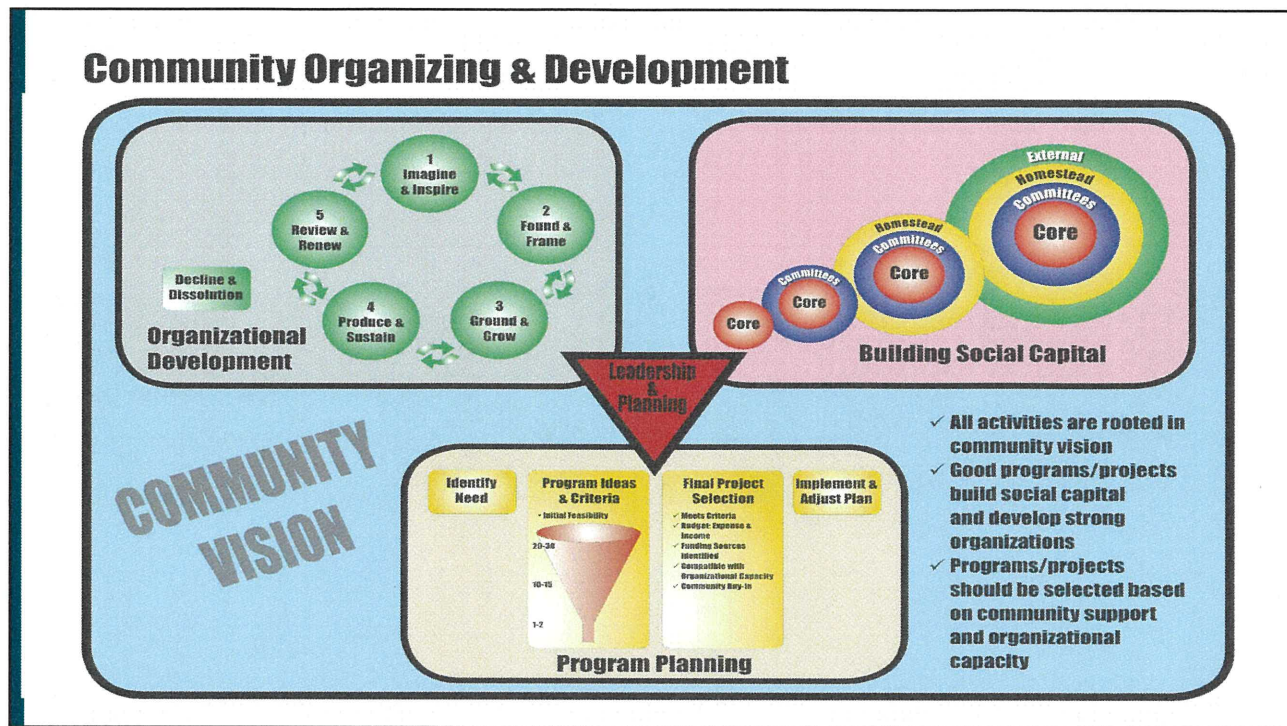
Community Organizing & Development

1
Imagine & Inspire

2
Found & Frame

3
Ground & Grow

4
Produce & Sustain

5
Review & Renew

Decline & Dissolution

Organizational Development

External
Homestead
Committees
Core

Homestead
Committees
Core

Committees
Core

Core

Building Social Capital

Leadership & Planning

COMMUNITY VISION

Identify Need

Program Ideas & Criteria
• Initial Feasibility
20-30
10-15
1-2

Final Project Selection
✓ Meets Criteria
✓ Budget: Expense & Income
✓ Funding Sources Identified
✓ Compatible with Organizational Capacity
✓ Community Buy-In

Implement & Adjust Plan

Program Planning

✓ All activities are rooted in community vision
✓ Good programs/projects build social capital and develop strong organizations
✓ Programs/projects should be selected based on community support and organizational capacity